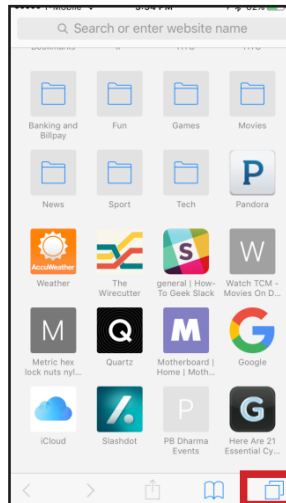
Search or enter website name

Banking and Billpay
Fun
Games
Movies

News
Sport
Tech
P
Pandora

AccuWeather
Weather
The Wirecutter
S
general | How-To Geek Slack
W
Watch TCM - Movies On D...

M
Metric hex lock nuts nyl...
Q
Quartz
M
Motherboard | Home | Moth...
G
Google

iCloud
Slashdot
P
PB Dharma Events
G
Here Are 21 Essential Cy...